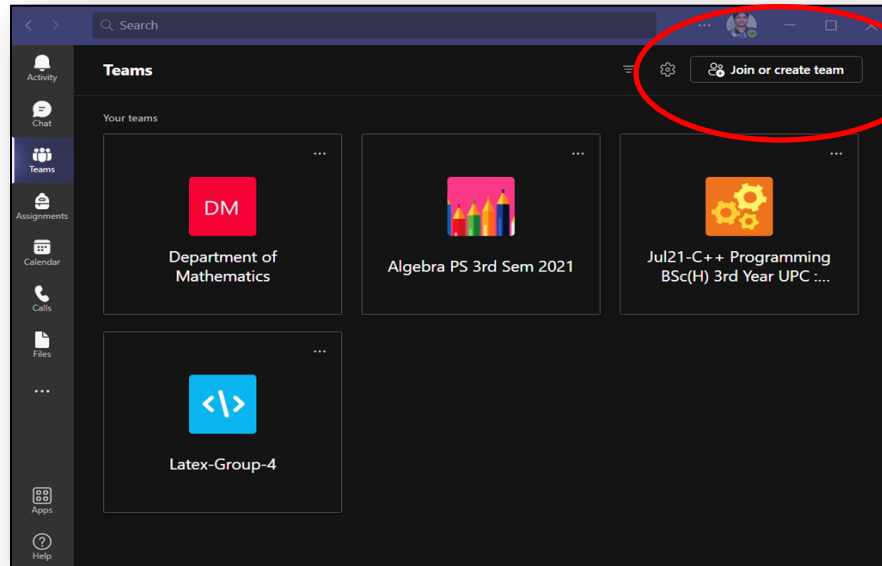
Search

...

Activity

Chat

Teams

Assignments

Calendar

Calls

Files

...

Apps

Help

Teams

Join or create team

Your teams

...

DM

Department of Mathematics

...

Algebra PS 3rd Sem 2021

...

Jul21-C++ Programming BSc(H) 3rd Year UPC :...

...

Latex-Group-4